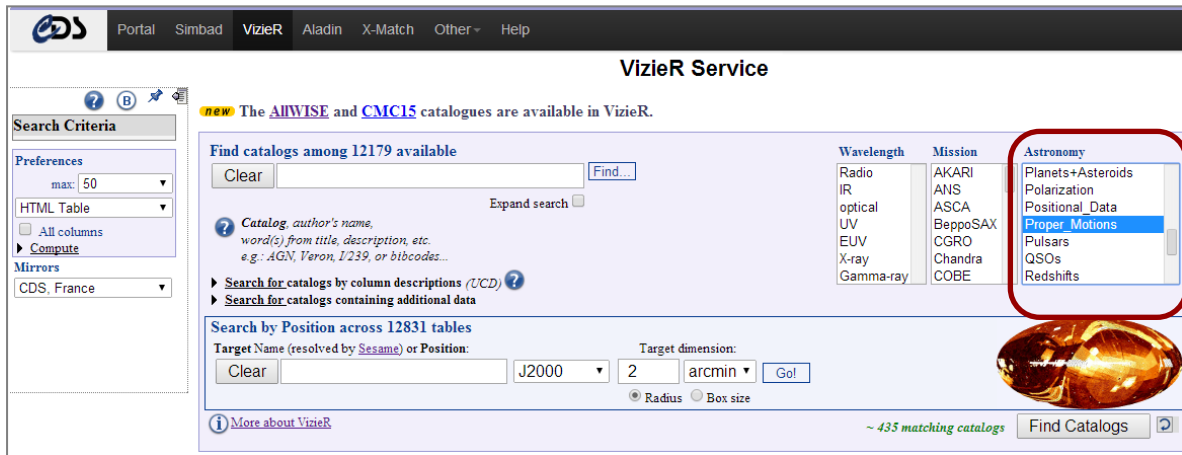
CDS Portal Simbad VizieR Aladin X-Match Other Help

VizieR Service

? B

Search Criteria

Preferences

max: 50

HTML Table

All columns

Compute

Mirrors

CDS, France

new The AllWISE and CMC15 catalogues are available in VizieR.

Find catalogs among 12179 available

Clear Find...

Expand search

Catalog, author's name, word(s) from title, description, etc. e.g.: AGN, Veron, I/239, or bibcodes...

Search for catalogs by column descriptions (UCD)

Search for catalogs containing additional data

| Wavelength | Mission | Astronomy |
|---|---|---|
| Radio | AKARI | Planets+Asteroids |
| IR | ANS | Polarization |
| optical | ASCA | Positional_Data |
| UV | BeppoSAX | Proper_Motions |
| EUV | CGRO | Pulsars |
| X-ray | Chandra | QSOs |
| Gamma-ray | COBE | Redshifts |

Search by Position across 12831 tables

Target Name (resolved by Sesame) or Position:

Target dimension:

Clear J2000 2 arcmin Go!

Radius Box size

More about VizieR

~ 435 matching catalogs

Find Catalogs